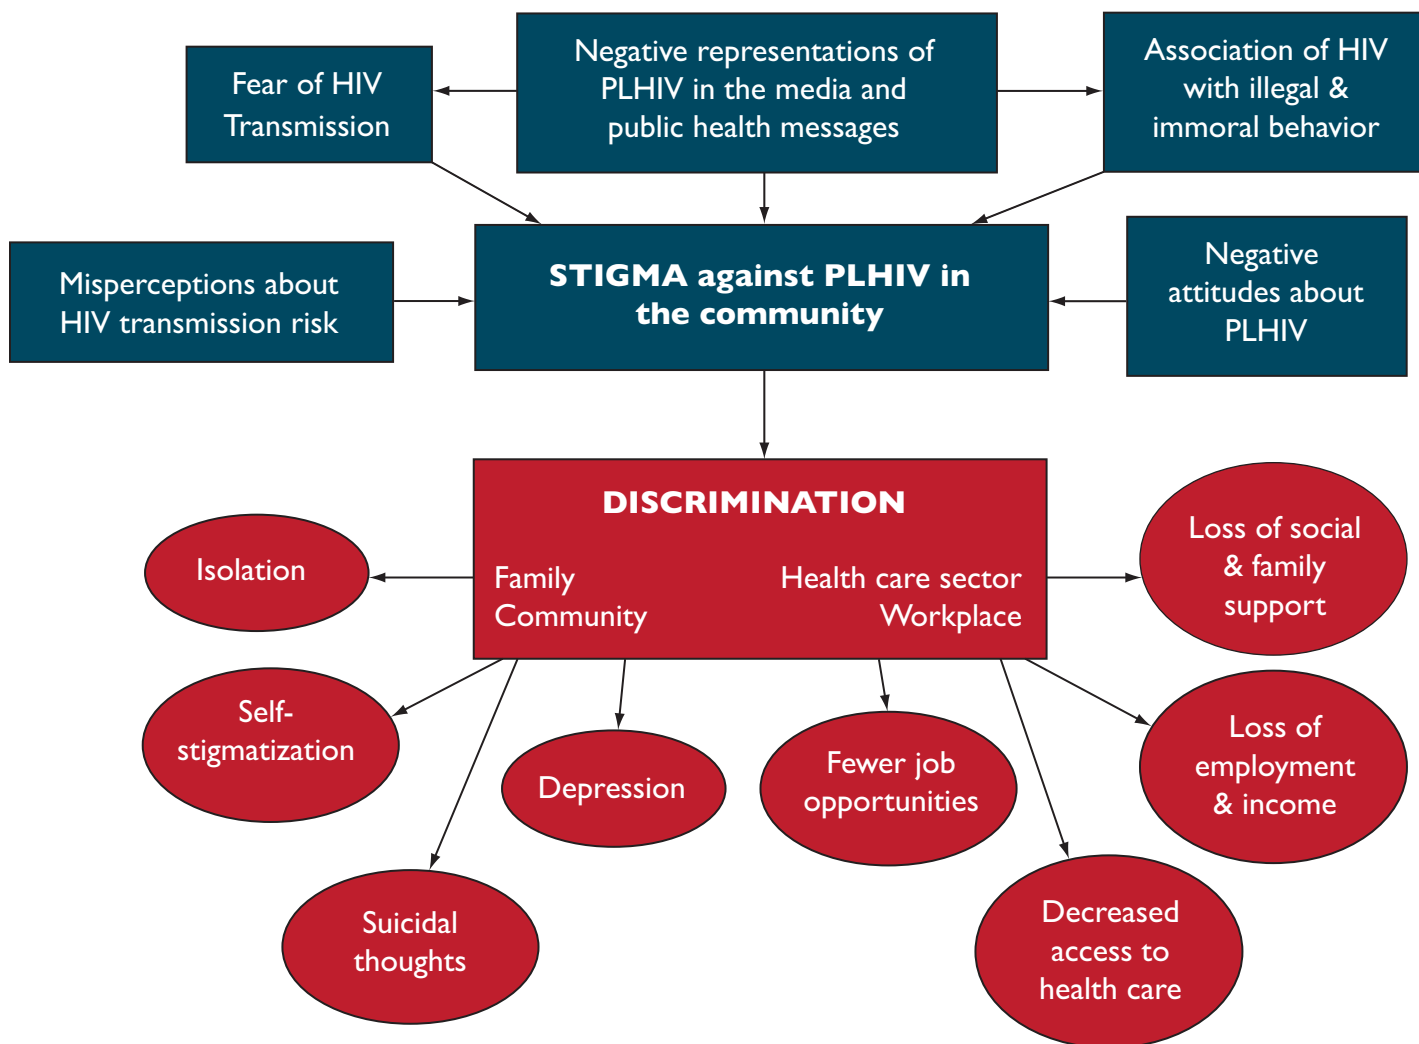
Fear of HIV Transmission

Negative representations of PLHIV in the media and public health messages

Association of HIV with illegal & immoral behavior

Misperceptions about HIV transmission risk

STIGMA against PLHIV in the community

Negative attitudes about PLHIV

DISCRIMINATION

Family
Community

Health care sector
Workplace

Isolation

Loss of social & family support

Self-stigmatization

Depression

Fewer job opportunities

Loss of employment & income

Suicidal thoughts

Decreased access to health care